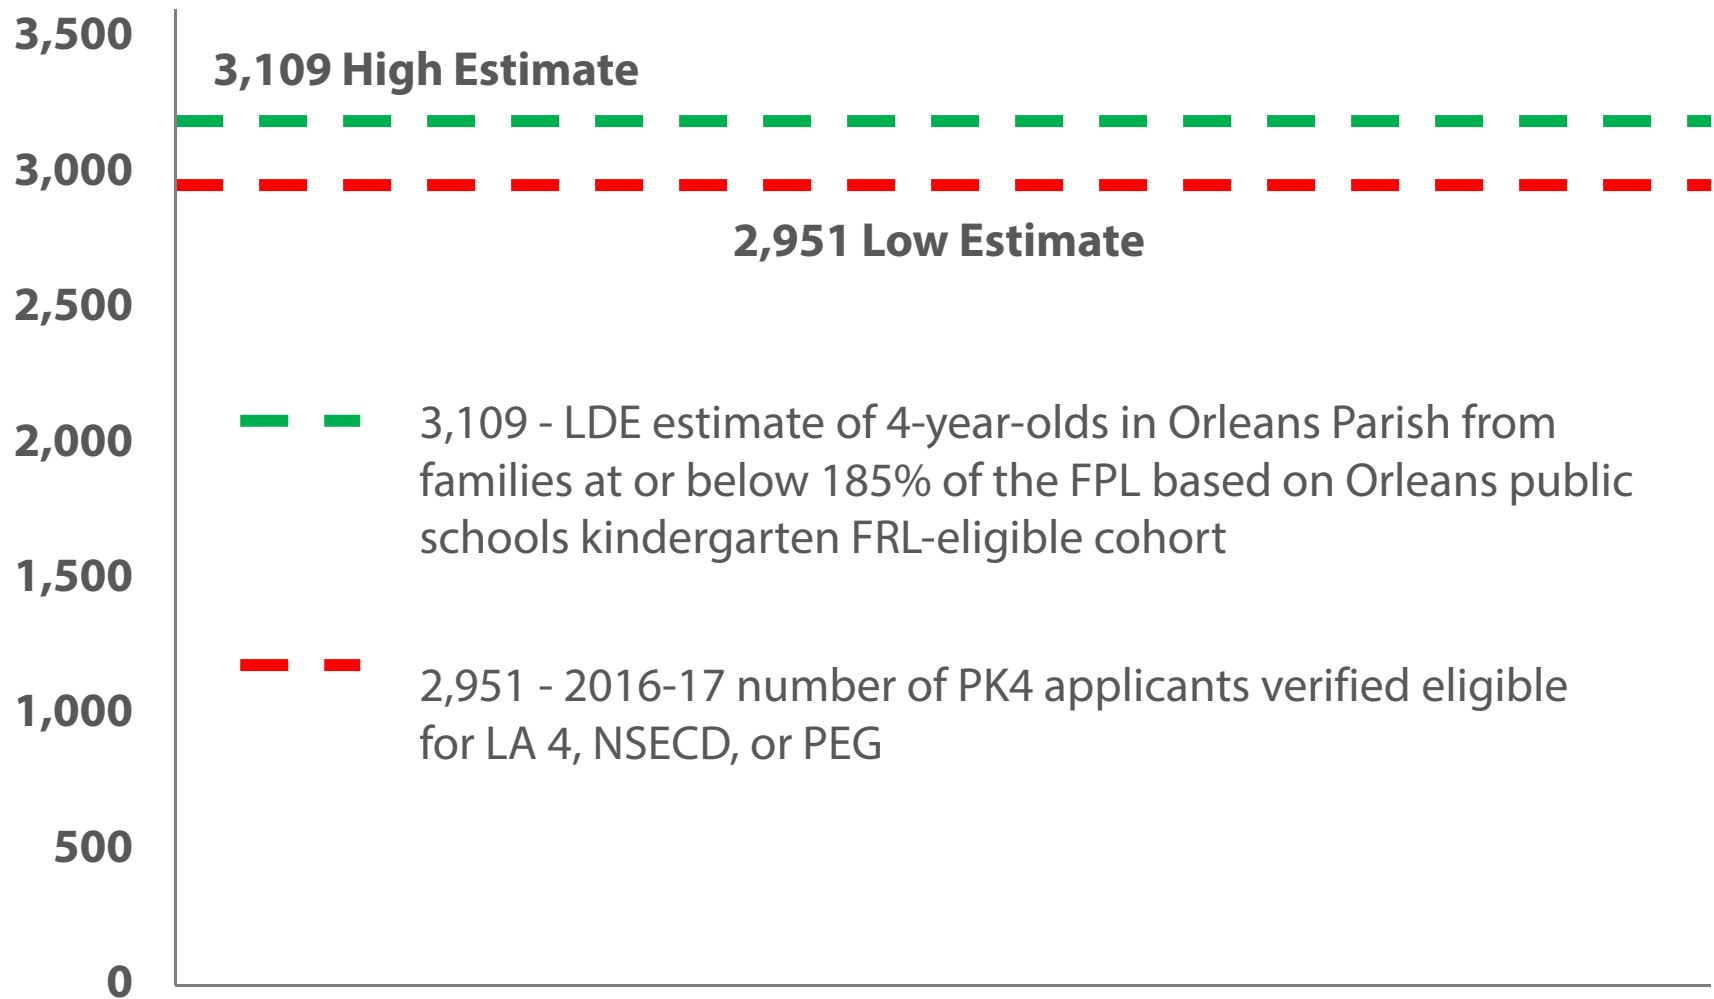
3,500
3,000
2,500
2,000
1,500
1,000
500
0

3,109 High Estimate

2,951 Low Estimate

3,109 - LDE estimate of 4-year-olds in Orleans Parish from families at or below 185% of the FPL based on Orleans public schools kindergarten FRL-eligible cohort

2,951 - 2016-17 number of PK4 applicants verified eligible for LA 4, NSECD, or PEG